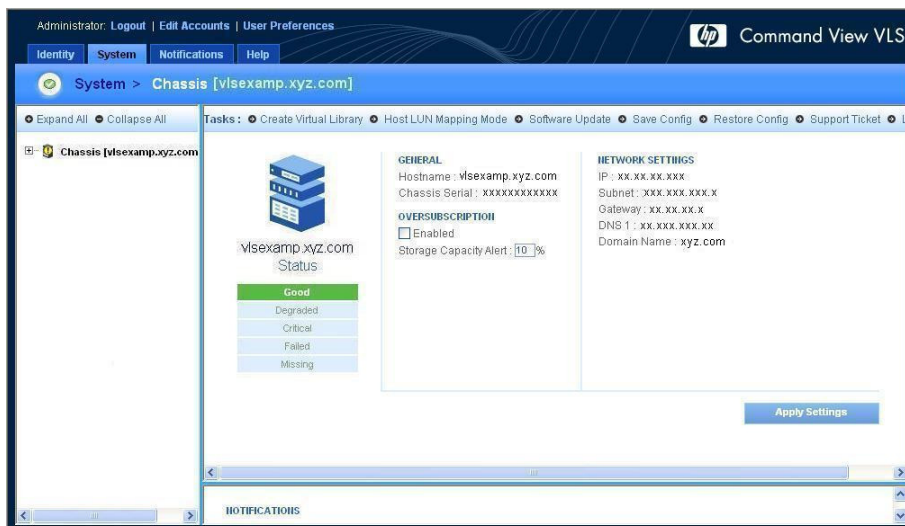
Administrator: Logout | Edit Accounts | User Preferences

hp Command View VLS

Identity System Notifications Help

System > Chassis [vlsexamp.xyz.com]

Expand All Collapse All

Chassis [vlsexamp.xyz.com

Tasks : Create Virtual Library Host LUN Mapping Mode Software Update Save Config Restore Config Support Ticket

vlsexamp.xyz.com
Status

Good
Degraded
Critical
Failed
Missing

GENERAL
Hostname : vlsexamp.xyz.com
Chassis Serial : xxxxxxxxxxxx

OVERSUBSCRIPTION
Enabled
Storage Capacity Alert : 10 %

NETWORK SETTINGS
IP : xx.xx.xx.xxx
Subnet : xxx.xxx.xxx.x
Gateway : xx.xx.xx.x
DNS 1 : xx.xxx.xxx.xx
Domain Name : xyz.com

Apply Settings

NOTIFICATIONS